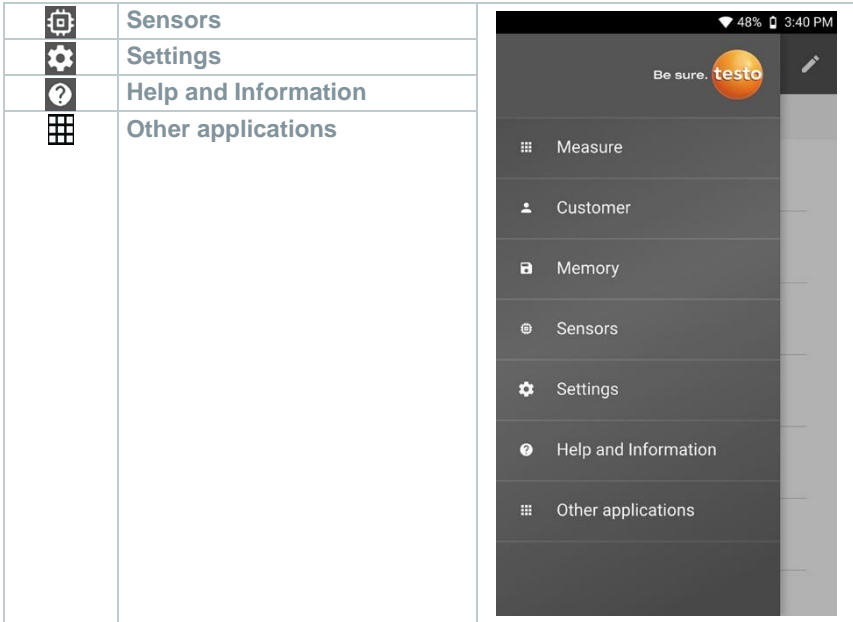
| | | |
|---|---|---|
| | Sensors | |
| | Settings | |
| | Help and Information | |
| | Other applications | |

48% 3:40 PM

Be sure. testo

Measure

Customer

Memory

Sensors

Settings

Help and Information

Other applications